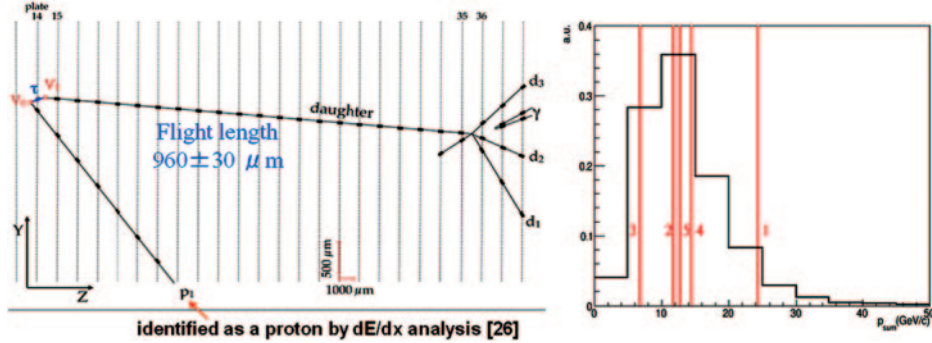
plate
14 15
35 36
$\tau$
$V_1$
$V_0$
daughter
$d_3$
$\gamma$
$d_2$
$d_1$
Flight length
$960 \pm 30$ $\mu$m
Y
Z
500 $\mu$m
1000 $\mu$m
$p_1$
identified as a proton by dE/dx analysis [26]

a.u.
0.4
0.3
0.2
0.1
0
10
20
30
40
50
3
2
5
4
1
$p_{sum}$(GeV/c)